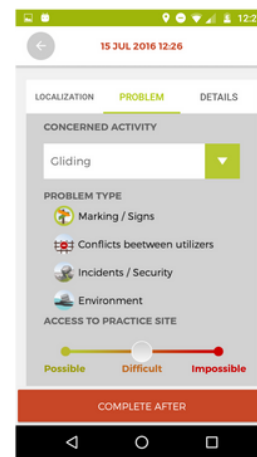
12:2

15 JUL 2016 12:26

LOCALIZATION PROBLEM DETAILS

CONCERNED ACTIVITY

Gliding

PROBLEM TYPE

Marking / Signs

Conflicts beetween utilizers

Incidents / Security

Environment

ACCESS TO PRACTICE SITE

Possible Difficult Impossible

COMPLETE AFTER